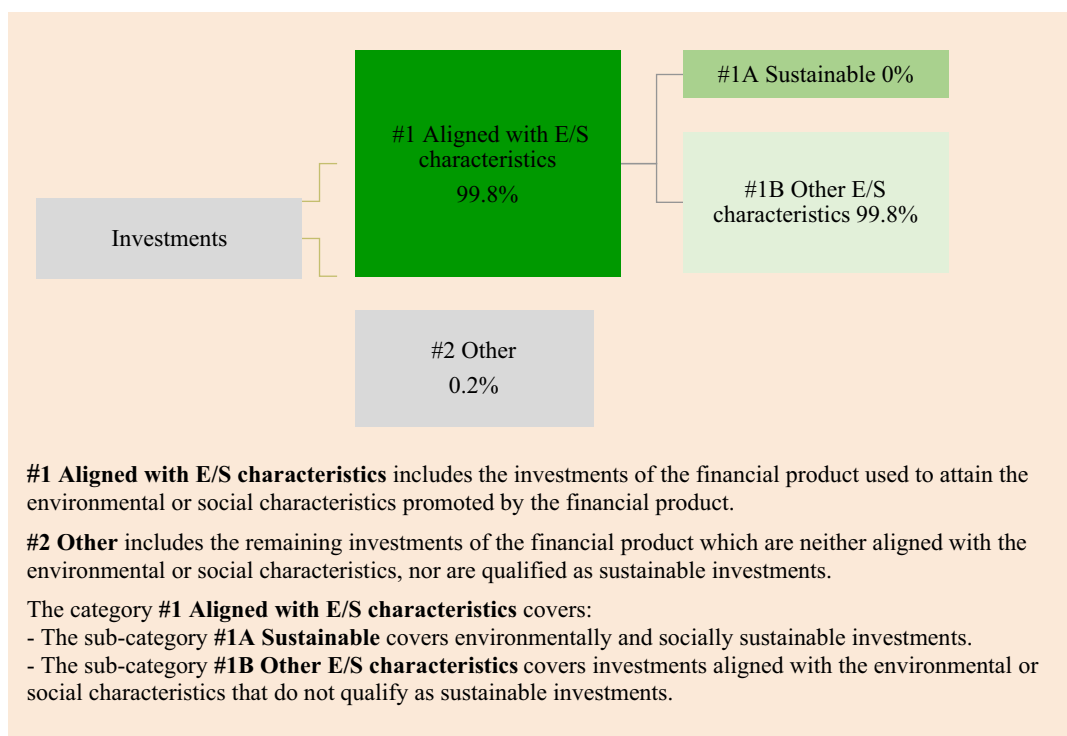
Investments

#1 Aligned with E/S characteristics
99.8%

#1A Sustainable 0%

#1B Other E/S characteristics 99.8%

#2 Other
0.2%

**#1 Aligned with E/S characteristics** includes the investments of the financial product used to attain the environmental or social characteristics promoted by the financial product.

**#2 Other** includes the remaining investments of the financial product which are neither aligned with the environmental or social characteristics, nor are qualified as sustainable investments.

The category **#1 Aligned with E/S characteristics** covers:
- The sub-category **#1A Sustainable** covers environmentally and socially sustainable investments.
- The sub-category **#1B Other E/S characteristics** covers investments aligned with the environmental or social characteristics that do not qualify as sustainable investments.